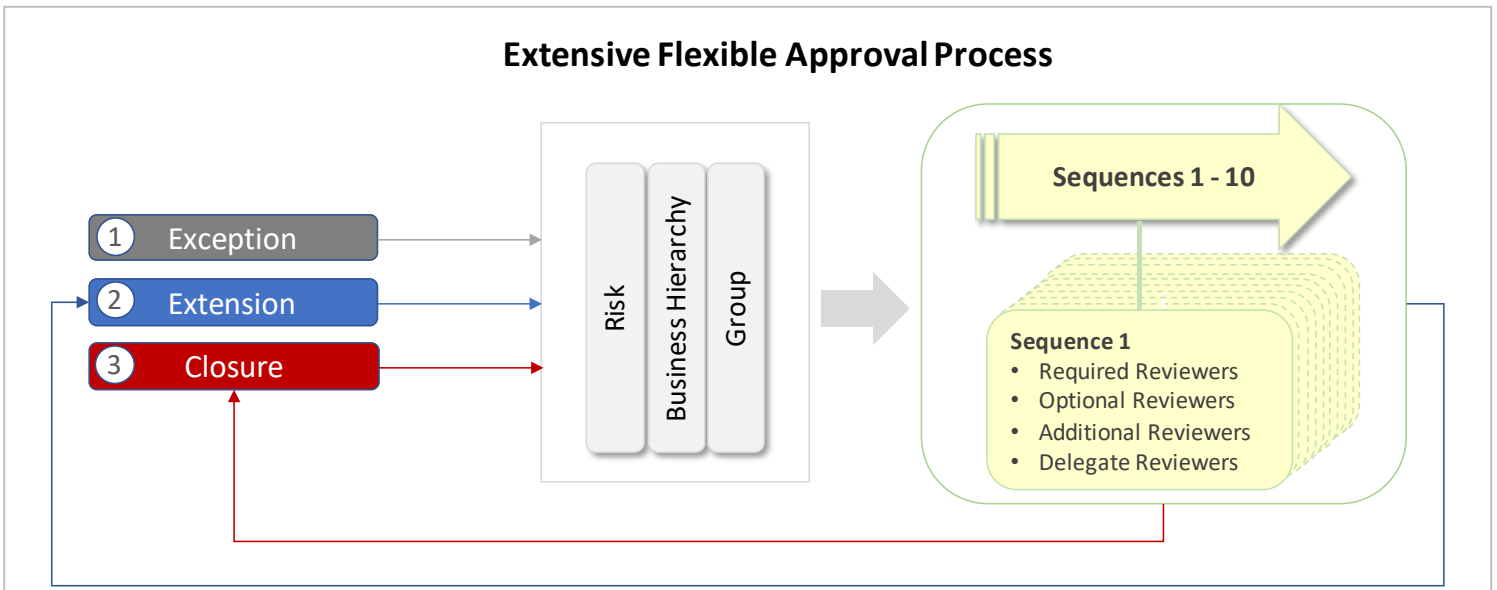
Extensive Flexible Approval Process

1 Exception

2 Extension

3 Closure

Risk

Business Hierarchy

Group

Sequences 1 - 10

Sequence 1
• Required Reviewers
• Optional Reviewers
• Additional Reviewers
• Delegate Reviewers